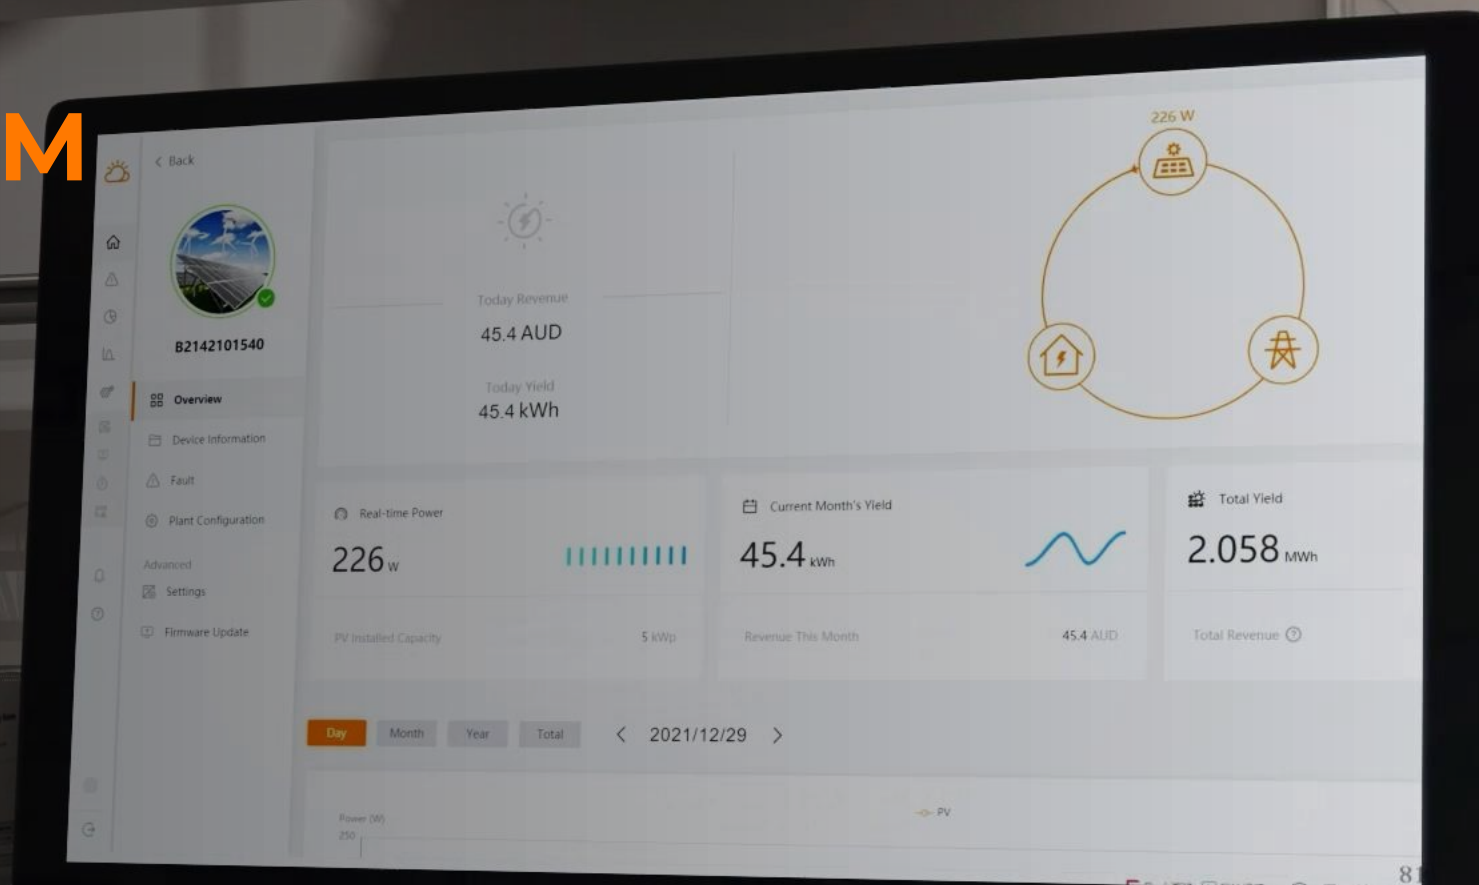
M

< Back

B2142101540

Overview

Device Information

Fault

Plant Configuration

Advanced

Settings

Firmware Update

Today Revenue

45.4 AUD

Today Yield

45.4 kWh

226 W

Real-time Power

226 W

PV Installed Capacity

5 kWp

Current Month's Yield

45.4 kWh

Revenue This Month

45.4 AUD

Total Yield

2.058 MWh

Total Revenue

Day

Month

Year

Total

2021/12/29

Power (W)

250

PV

8